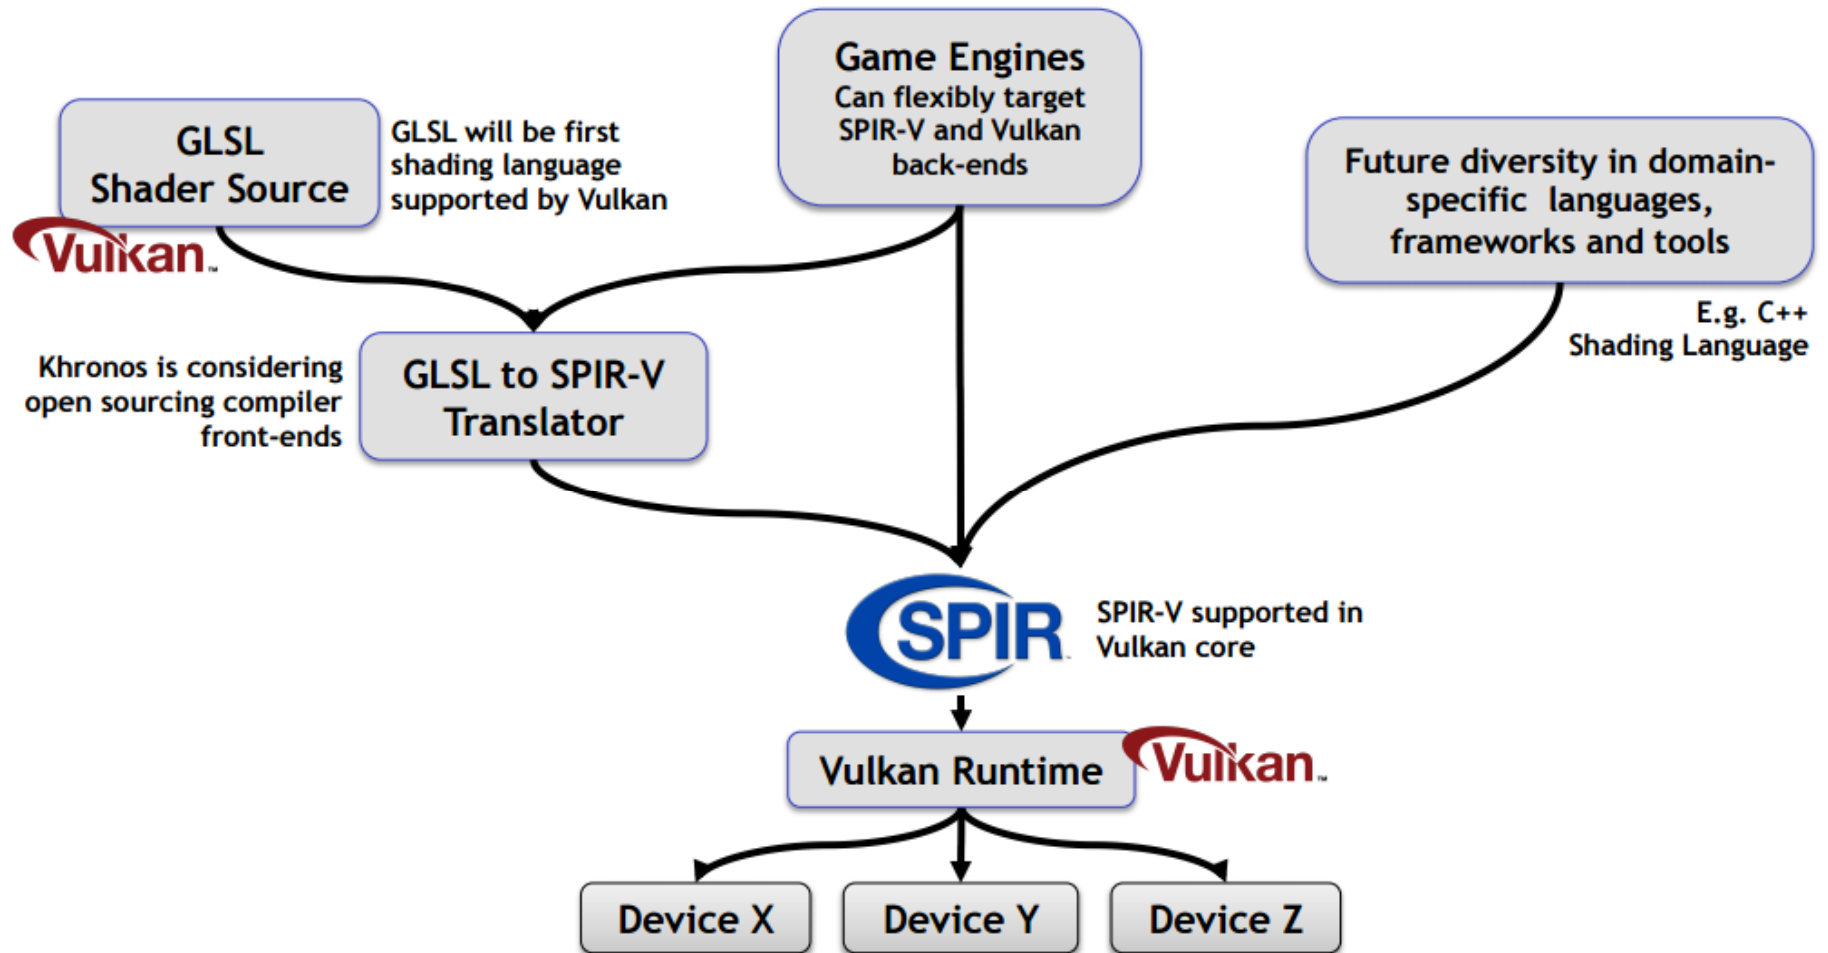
GLSL Shader Source

Vulkan

GLSL will be first shading language supported by Vulkan

Game Engines
Can flexibly target SPIR-V and Vulkan back-ends

Future diversity in domain-specific languages, frameworks and tools

E.g. C++ Shading Language

Khronos is considering open sourcing compiler front-ends

GLSL to SPIR-V Translator

SPIR

SPIR-V supported in Vulkan core

Vulkan Runtime

Vulkan

Device X

Device Y

Device Z